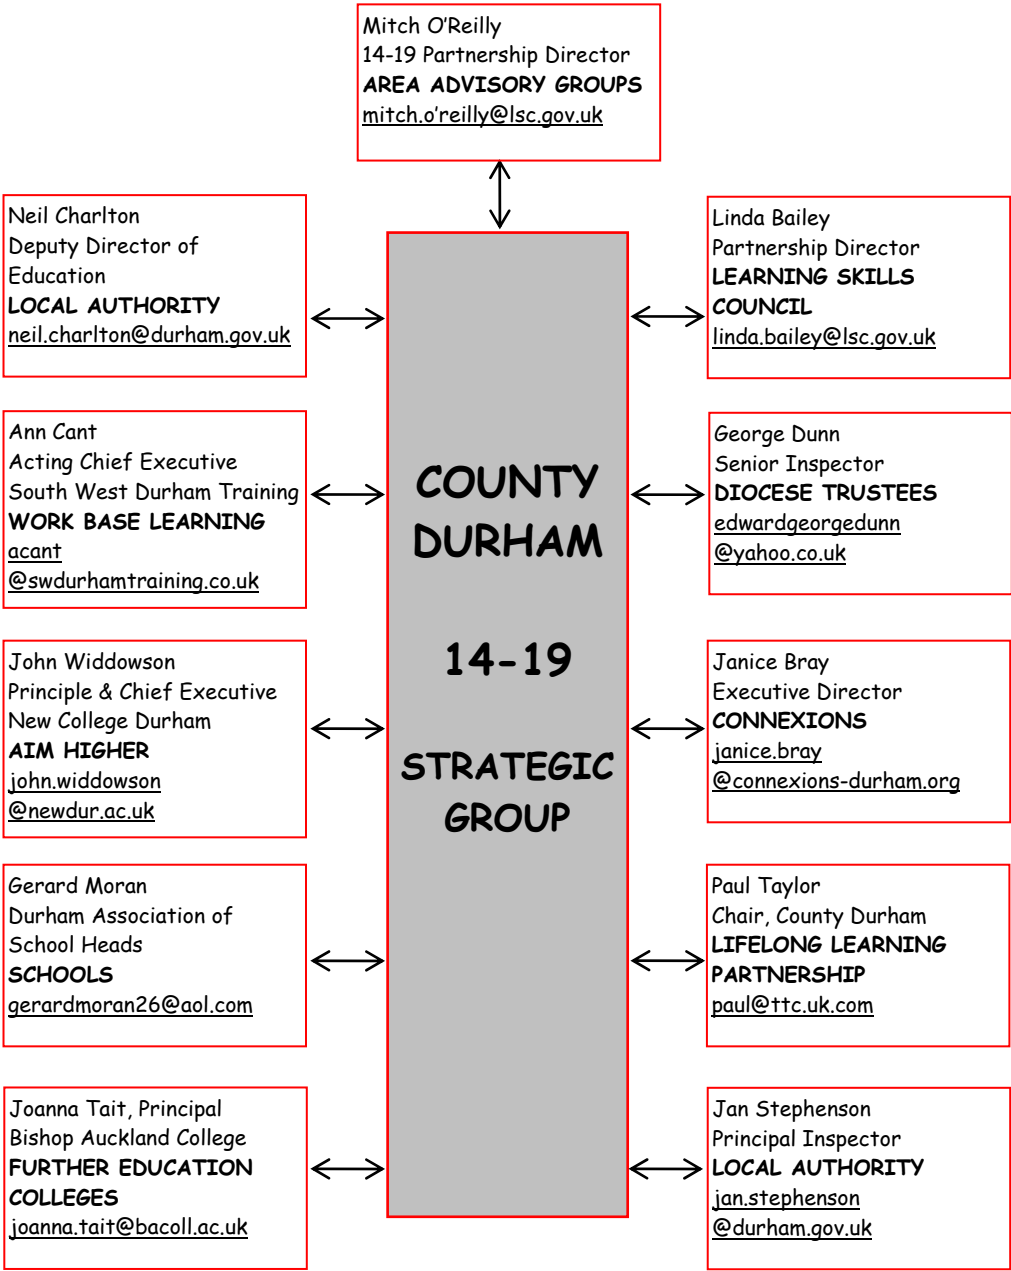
Mitch O'Reilly
14-19 Partnership Director
AREA ADVISORY GROUPS
mitch.o'reilly@lsc.gov.uk

COUNTY DURHAM

14-19

STRATEGIC GROUP

Neil Charlton
Deputy Director of Education
LOCAL AUTHORITY
neil.charlton@durham.gov.uk

Ann Cant
Acting Chief Executive
South West Durham Training
WORK BASE LEARNING
acant @swdurhamtraining.co.uk

John Widdowson
Principle & Chief Executive
New College Durham
AIM HIGHER
john.widdowson @newdur.ac.uk

Gerard Moran
Durham Association of School Heads
SCHOOLS
gerardmoran26@aol.com

Joanna Tait, Principal
Bishop Auckland College
FURTHER EDUCATION COLLEGES
joanna.tait@bacoll.ac.uk

Linda Bailey
Partnership Director
LEARNING SKILLS COUNCIL
linda.bailey@lsc.gov.uk

George Dunn
Senior Inspector
DIOCESE TRUSTEES
edwardgeorgedunn @yahoo.co.uk

Janice Bray
Executive Director
CONNEXIONS
janice.bray @connexions-durham.org

Paul Taylor
Chair, County Durham
LIFELONG LEARNING PARTNERSHIP
paul@ttc.uk.com

Jan Stephenson
Principal Inspector
LOCAL AUTHORITY
jan.stephenson @durham.gov.uk